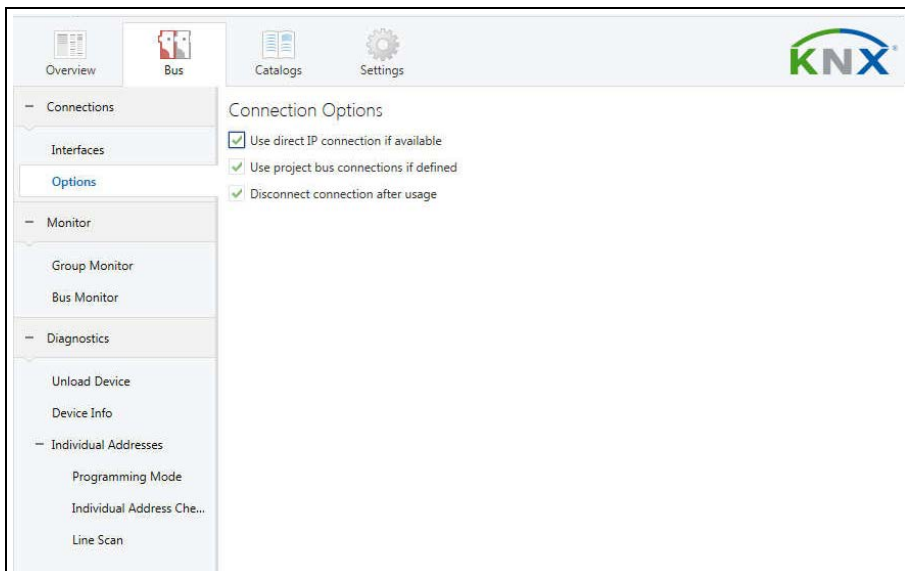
Overview
Bus
Catalogs
Settings
KNX

− Connections
Interfaces
Options
− Monitor
Group Monitor
Bus Monitor
− Diagnostics
Unload Device
Device Info
− Individual Addresses
Programming Mode
Individual Address Che...
Line Scan

Connection Options
Use direct IP connection if available
Use project bus connections if defined
Disconnect connection after usage